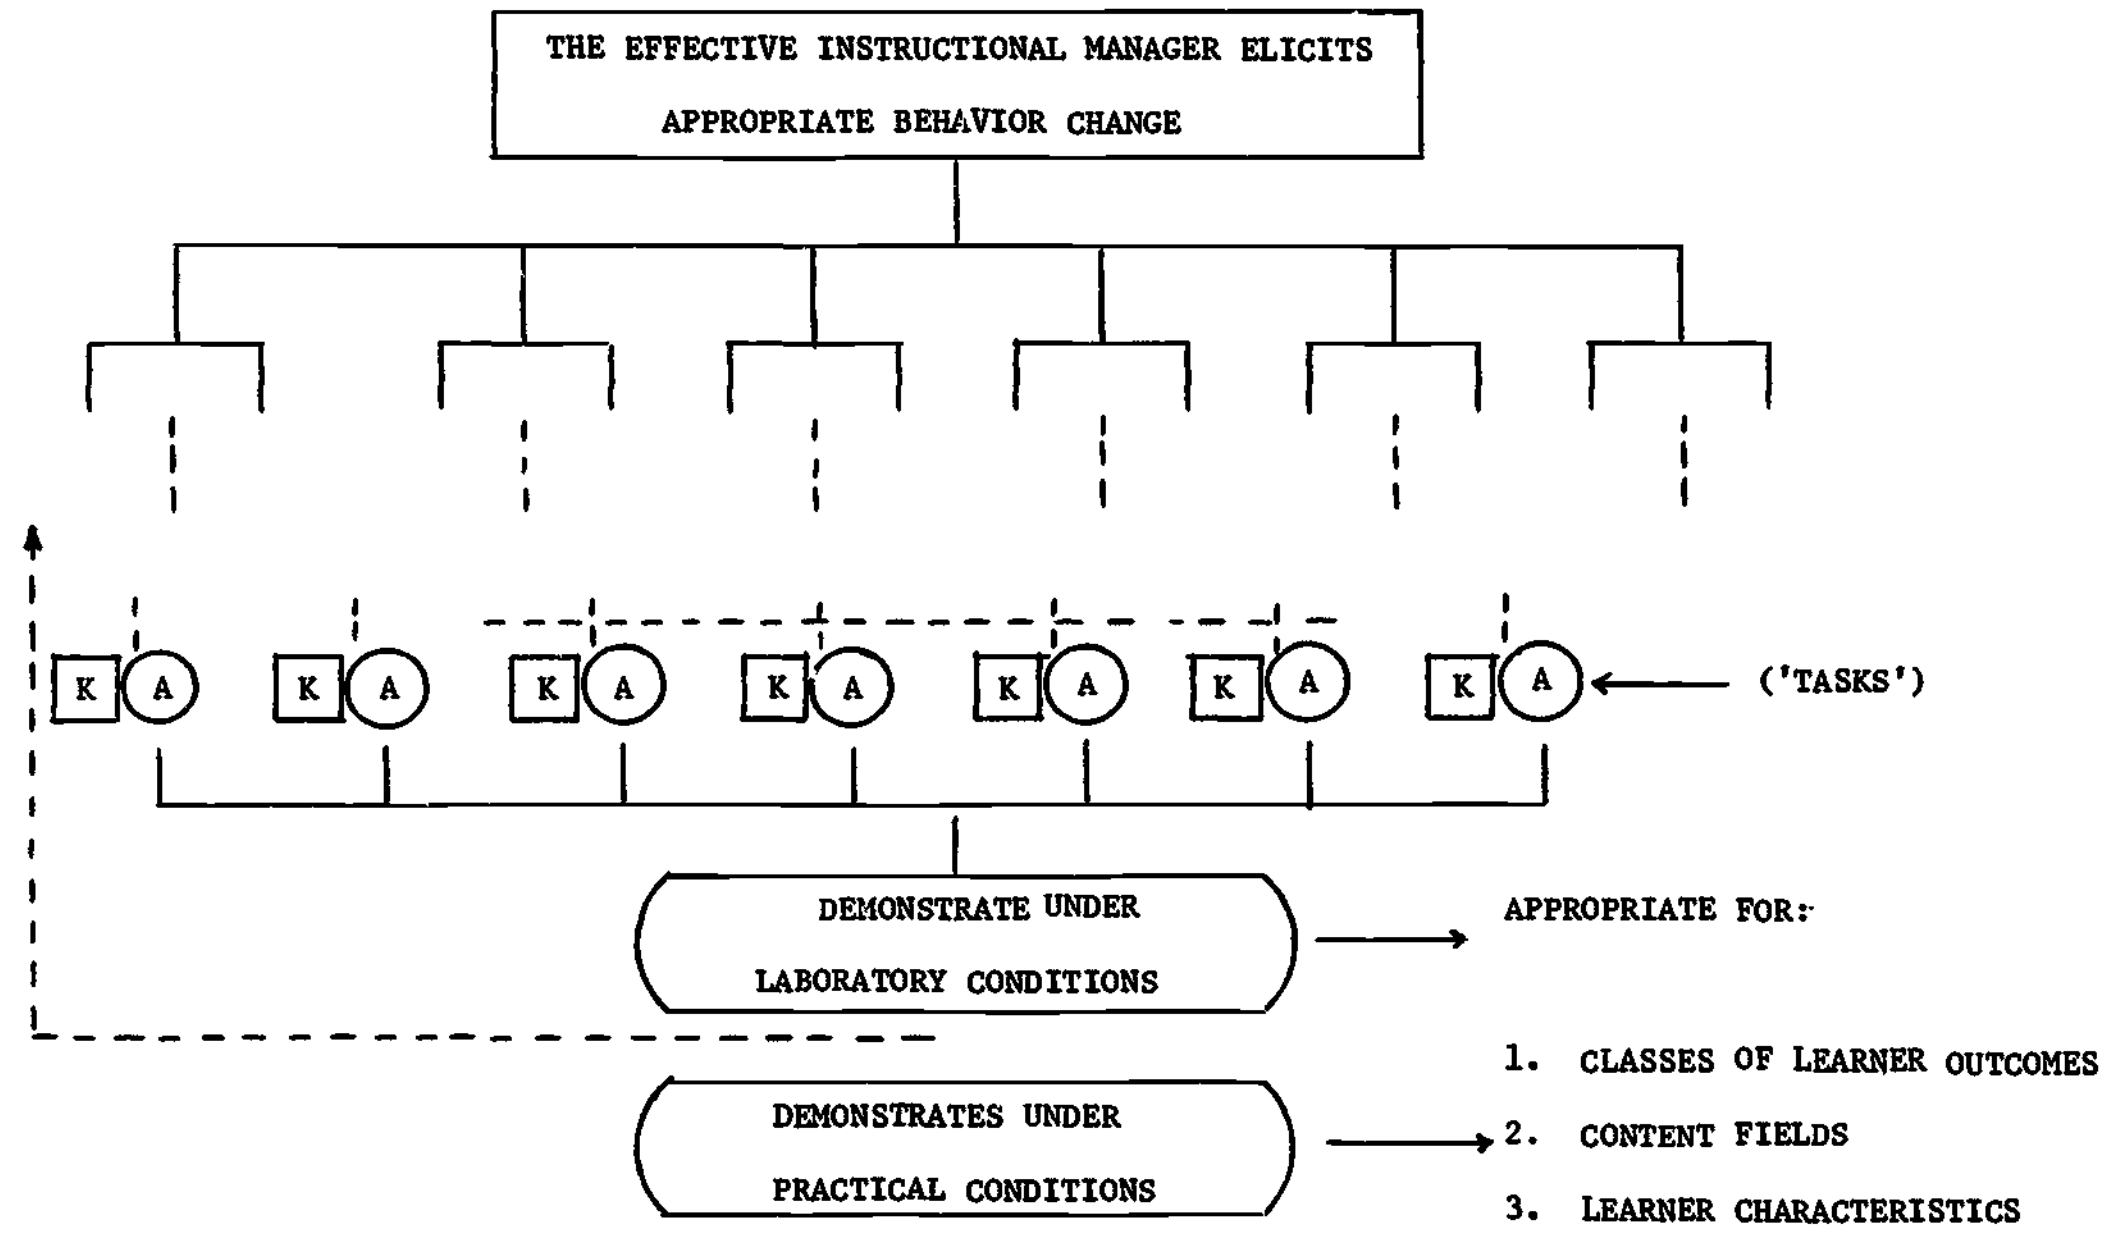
THE EFFECTIVE INSTRUCTIONAL MANAGER ELICITS APPROPRIATE BEHAVIOR CHANGE

K A K A K A K A K A K A K A

('TASKS')

DEMONSTRATE UNDER LABORATORY CONDITIONS

APPROPRIATE FOR:

DEMONSTRATES UNDER PRACTICAL CONDITIONS

1. CLASSES OF LEARNER OUTCOMES
2. CONTENT FIELDS
3. LEARNER CHARACTERISTICS